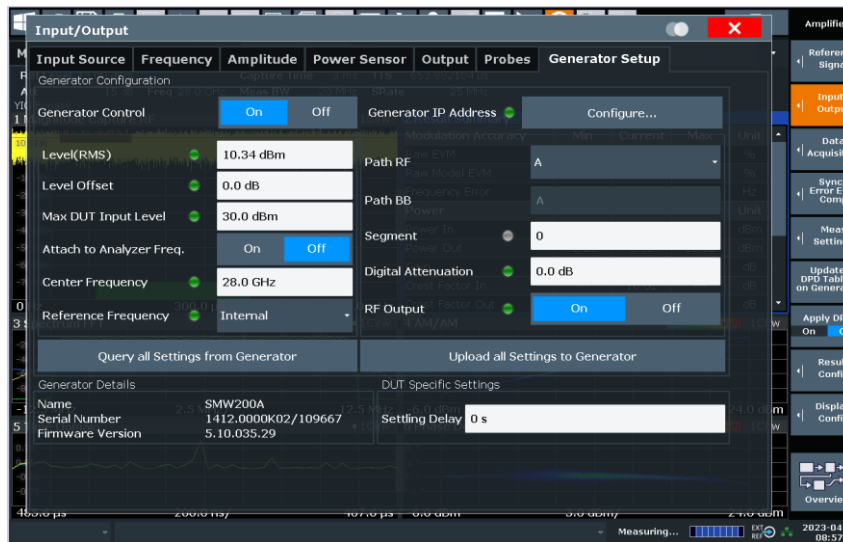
Input/Output

Input Source | Frequency | Amplitude | Power Sensor | Output | Probes | Generator Setup

Generator Configuration

Generator Control | On | Off

Generator IP Address | Configure...

Level(RMS) | 10.34 dBm

Level Offset | 0.0 dB

Max DUT Input Level | 30.0 dBm

Attach to Analyzer Freq. | On | Off

Center Frequency | 28.0 GHz

Reference Frequency | Internal

Path RF | A

Path BB | A

Segment | 0

Digital Attenuation | 0.0 dB

RF Output | On | Off

Query all Settings from Generator

Upload all Settings to Generator

Generator Details

Name | SMW200A
Serial Number | 1412.0000K02/109667
Firmware Version | 5.10.035.29

DUT Specific Settings

Settling Delay | 0 s

Amplifier

Reference Signal

Input Output

Data Acquisition

Sync Error Comp

Meas Settings

Update DPD Table on Generator

Apply DPD
On

Result Config

Display Config

Overview

Measuring...

2023-04
08:57